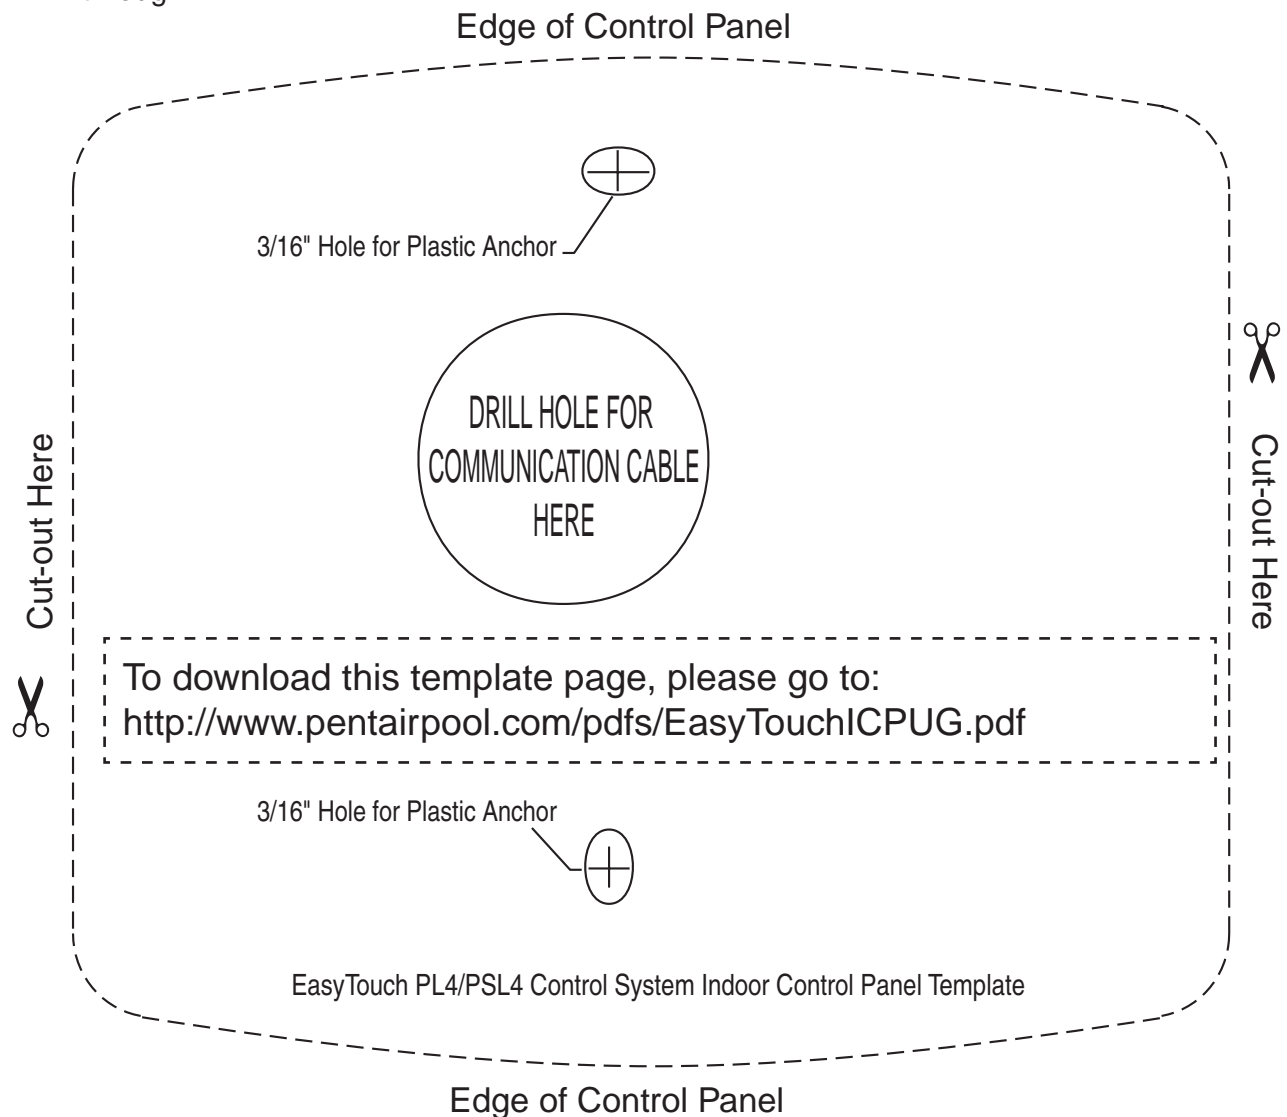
Edge of Control Panel

3/16" Hole for Plastic Anchor

DRILL HOLE FOR COMMUNICATION CABLE HERE

Cut-out Here

Cut-out Here

To download this template page, please go to:
http://www.pentairpool.com/pdfs/EasyTouchICPUG.pdf

3/16" Hole for Plastic Anchor

EasyTouch PL4/PSL4 Control System Indoor Control Panel Template

Edge of Control Panel